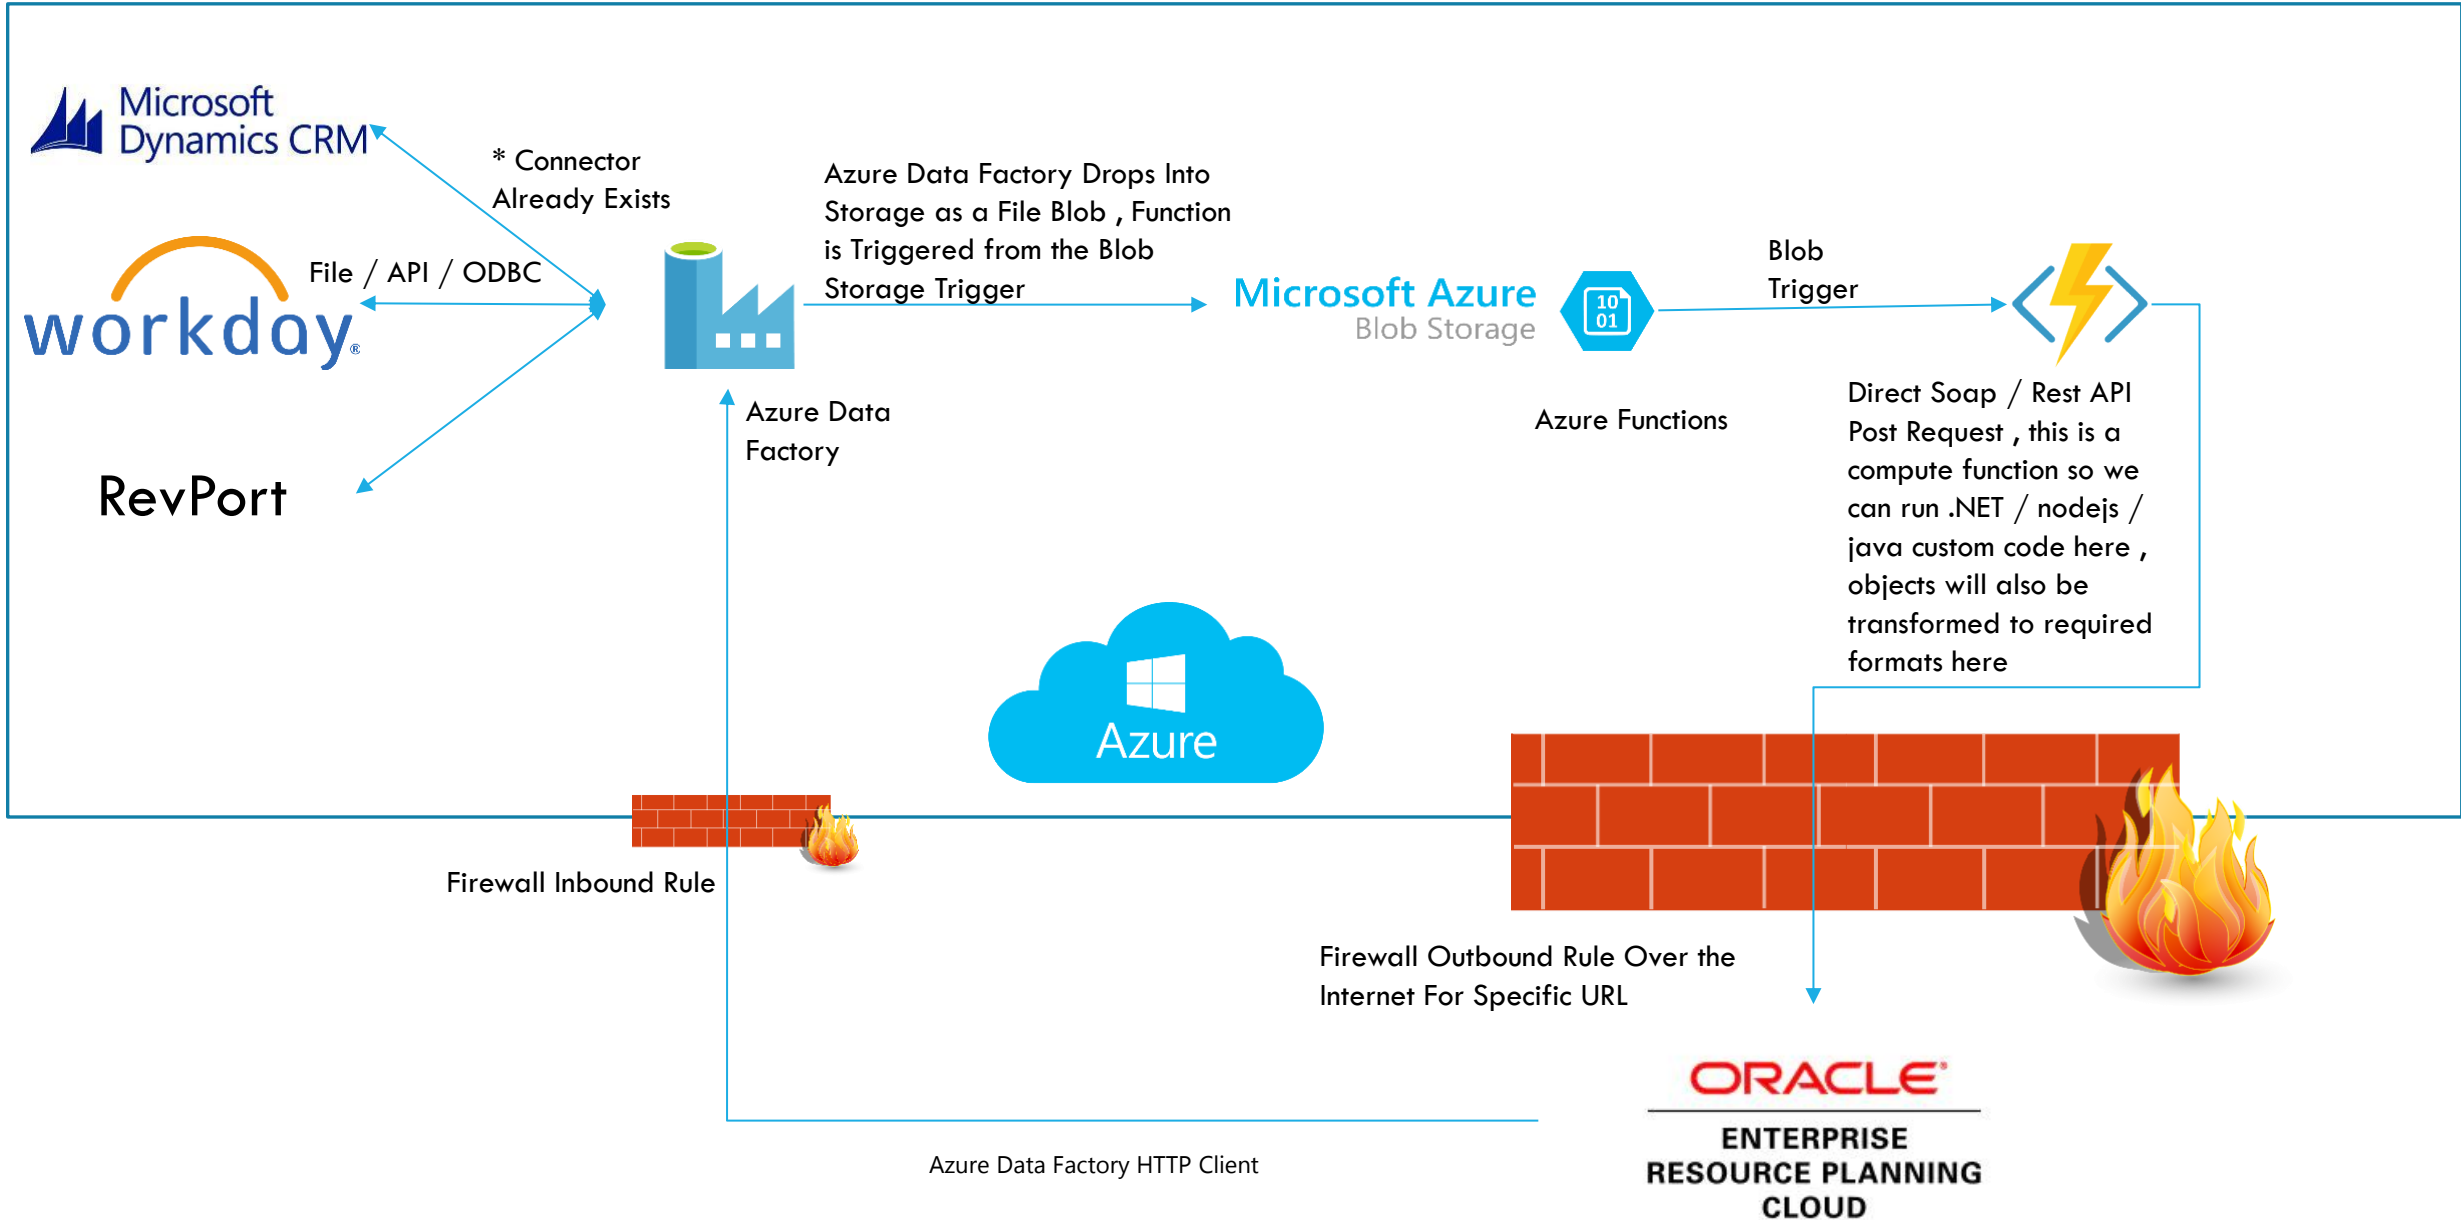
Microsoft Dynamics CRM

* Connector Already Exists

workday.

File / API / ODBC

RevPort

Azure Data Factory Drops Into Storage as a File Blob , Function is Triggered from the Blob Storage Trigger

Microsoft Azure
Blob Storage

10
01

Blob Trigger

Azure Data Factory

Azure Functions

Direct Soap / Rest API Post Request , this is a compute function so we can run .NET / nodejs / java custom code here , objects will also be transformed to required formats here

Azure

Firewall Inbound Rule

Firewall Outbound Rule Over the Internet For Specific URL

ORACLE
ENTERPRISE RESOURCE PLANNING CLOUD

Azure Data Factory HTTP Client